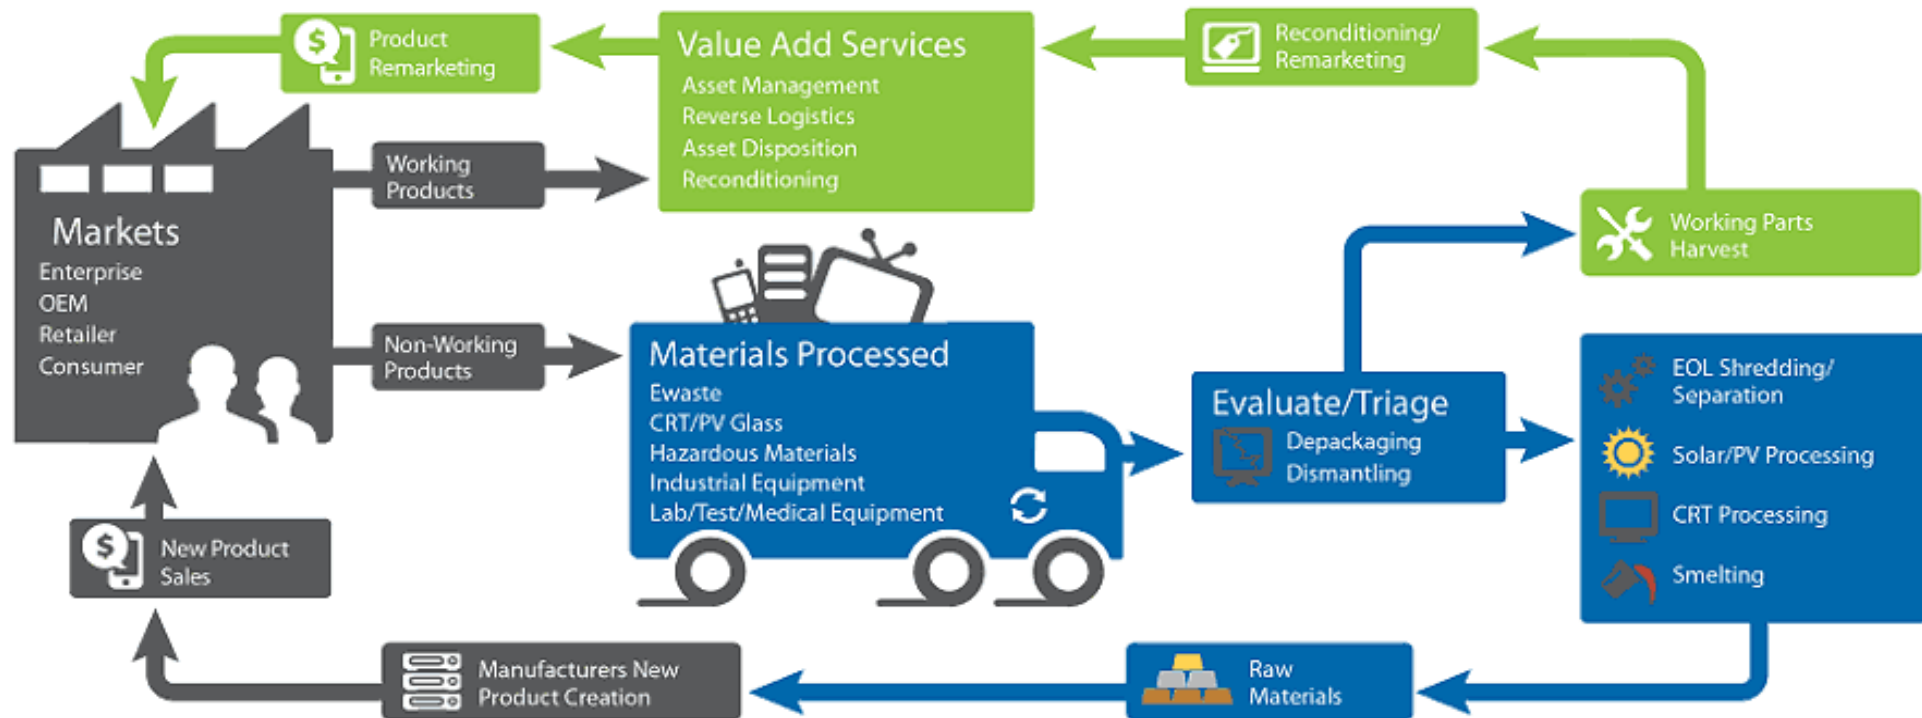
Product Remarketing

Value Add Services
Asset Management
Reverse Logistics
Asset Disposition
Reconditioning

Reconditioning/ Remarketing

Markets
Enterprise
OEM
Retailer
Consumer

Working Products

Non-Working Products

Working Parts Harvest

Materials Processed
Ewaste
CRT/PV Glass
Hazardous Materials
Industrial Equipment
Lab/Test/Medical Equipment

Evaluate/Triage
Depackaging
Dismantling

EOL Shredding/ Separation
Solar/PV Processing
CRT Processing
Smelting

New Product Sales

Manufacturers New Product Creation

Raw Materials